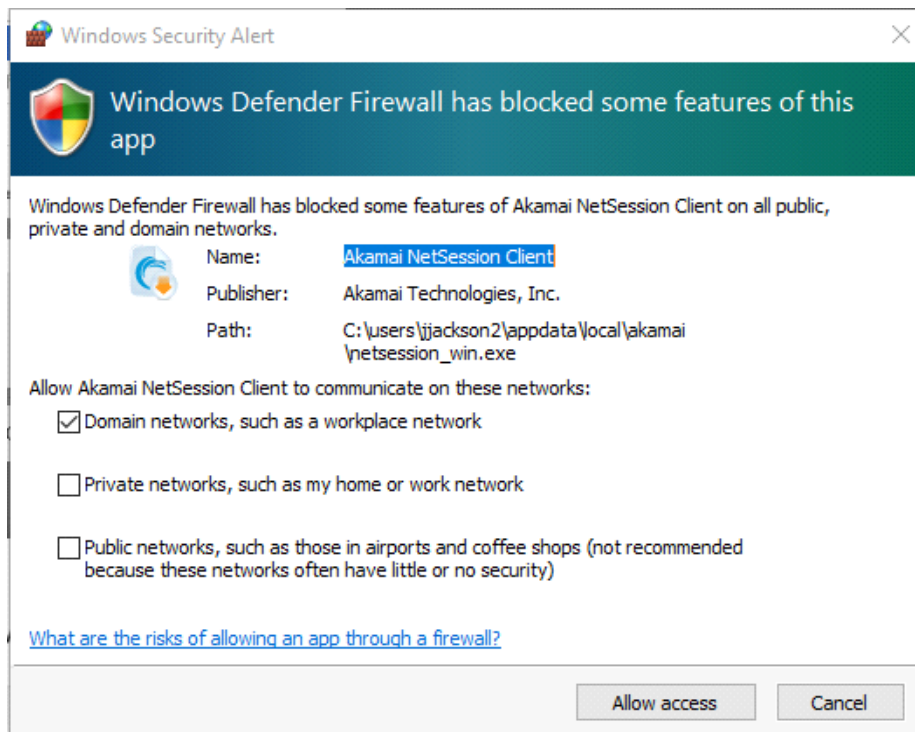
Windows Security Alert

Windows Defender Firewall has blocked some features of this app

Windows Defender Firewall has blocked some features of Akamai NetSession Client on all public, private and domain networks.

Name: Akamai NetSession Client
Publisher: Akamai Technologies, Inc.
Path: C:\users\jjackson2\appdata\local\akamai \netsession_win.exe

Allow Akamai NetSession Client to communicate on these networks:

Domain networks, such as a workplace network

Private networks, such as my home or work network

Public networks, such as those in airports and coffee shops (not recommended because these networks often have little or no security)

What are the risks of allowing an app through a firewall?

Allow access
Cancel